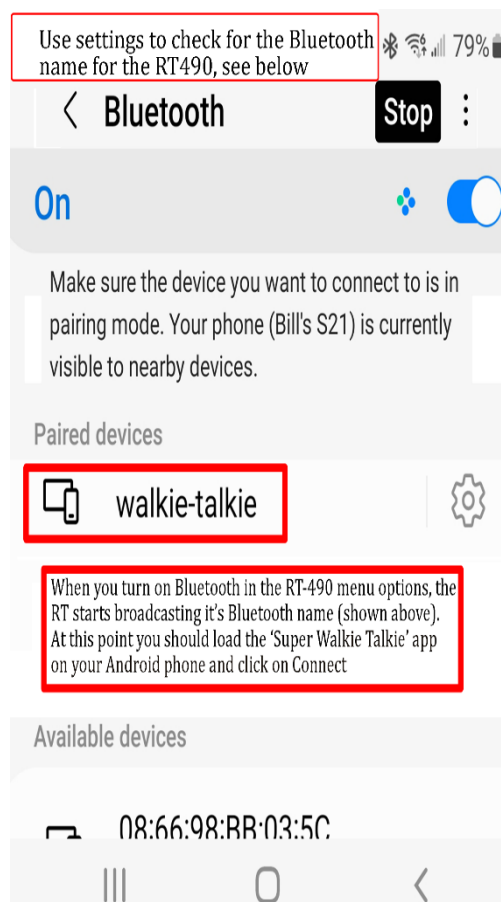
Use settings to check for the Bluetooth name for the RT490, see below

79%

Bluetooth

Stop

On

Make sure the device you want to connect to is in pairing mode. Your phone (Bill's S21) is currently visible to nearby devices.

Paired devices

walkie-talkie

When you turn on Bluetooth in the RT-490 menu options, the RT starts broadcasting it's Bluetooth name (shown above). At this point you should load the 'Super Walkie Talkie' app on your Android phone and click on Connect

Available devices

08:66:98:BB:03:5C